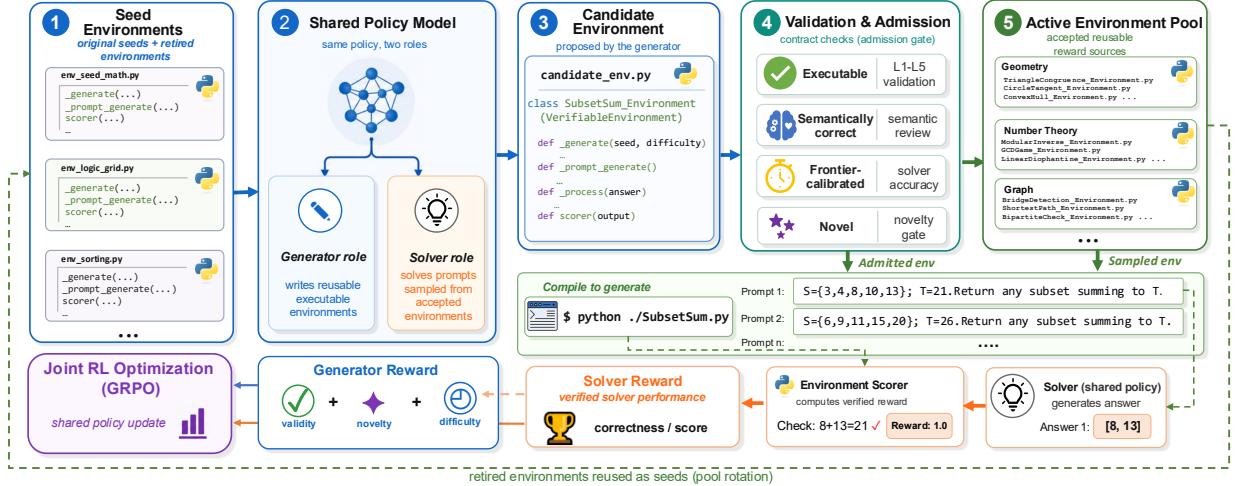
1 Seed Environments
original seeds + retired environments

env_seed_math.py
_generate(...)
_prompt_generate(...)
scorer(...)
...

env_logic_grid.py
_generate(...)
_prompt_generate(...)
scorer(...)
...

env_sorting.py
_generate(...)
_prompt_generate(...)
scorer(...)
...

•••

2 Shared Policy Model
same policy, two roles

Generator role
writes reusable executable environments

Solver role
solves prompts sampled from accepted environments

3 Candidate Environment
proposed by the generator

candidate_env.py
class SubsetSum_Environment (VerifiableEnvironment)
def _generate(seed, difficulty)
...
def _prompt_generate()
...
def _process(answer)
...
def scorer(output)

4 Validation & Admission
contract checks (admission gate)

Executable | L1-L5 validation
Semantically correct | semantic review
Frontier-calibrated | solver accuracy
Novel | novelty gate

5 Active Environment Pool
accepted reusable reward sources

Geometry
TriangleCongruence_Environment.py
CircleTangent_Environment.py
ConvexHull_Environment.py ...

Number Theory
ModularInverse_Environment.py
GCDGame_Environment.py
LinearDiophantine_Environment.py ...

Graph
BridgeDetection_Environment.py
ShortestPath_Environment.py
BipartiteCheck_Environment.py ...

•••

Admitted env
Sampled env

Compile to generate
$ python ./SubsetSum.py
Prompt 1: S={3,4,8,10,13}; T=21.Return any subset summing to T.
Prompt 2: S={6,9,11,15,20}; T=26.Return any subset summing to T.
Prompt n: ....

Joint RL Optimization (GRPO)
shared policy update

Generator Reward
validity + novelty + difficulty

Solver Reward
verified solver performance
correctness / score

Environment Scorer
computes verified reward
Check: 8+13=21 ✓ Reward: 1.0

Solver (shared policy)
generates answer
Answer 1: [8, 13]

retired environments reused as seeds (pool rotation)